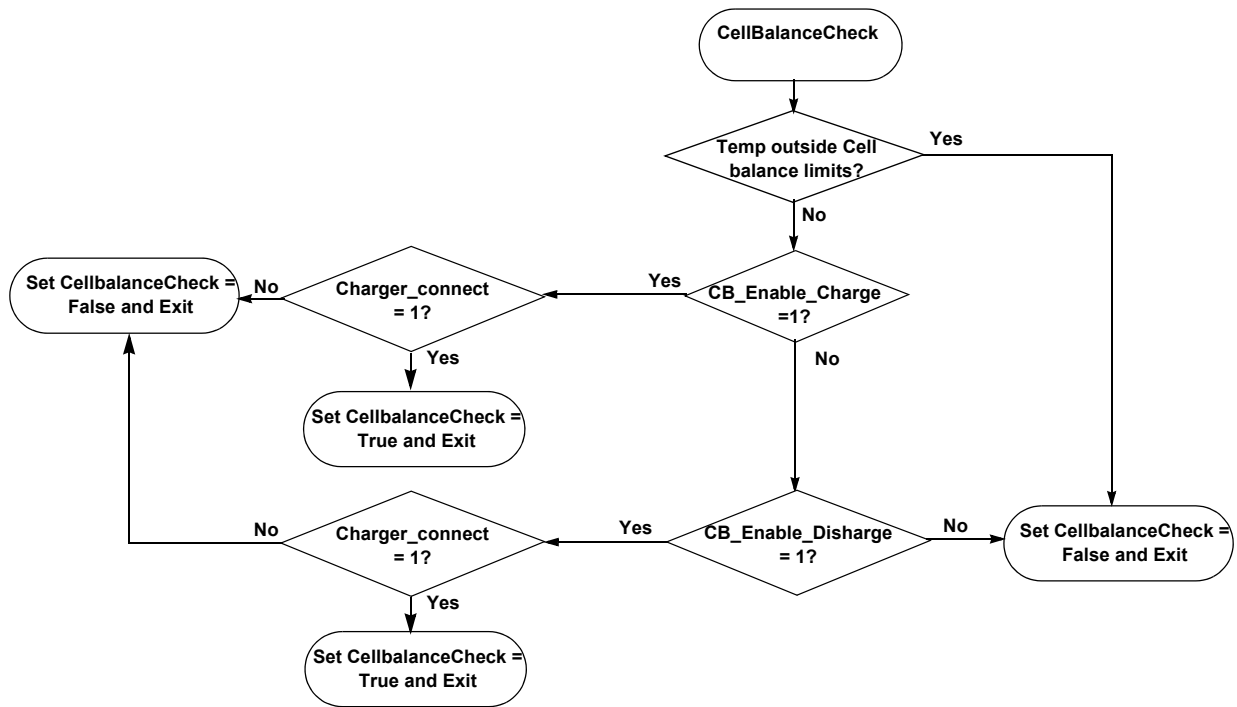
CellBalanceCheck

Temp outside Cell balance limits?

Yes

No

Set CellbalanceCheck = False and Exit

No

Charger_connect = 1?

Yes

CB_Enable_Charge =1?

Yes

No

Set CellbalanceCheck = True and Exit

No

Charger_connect = 1?

Yes

CB_Enable_Disharge = 1?

No

Set CellbalanceCheck = False and Exit

Yes

Set CellbalanceCheck = True and Exit